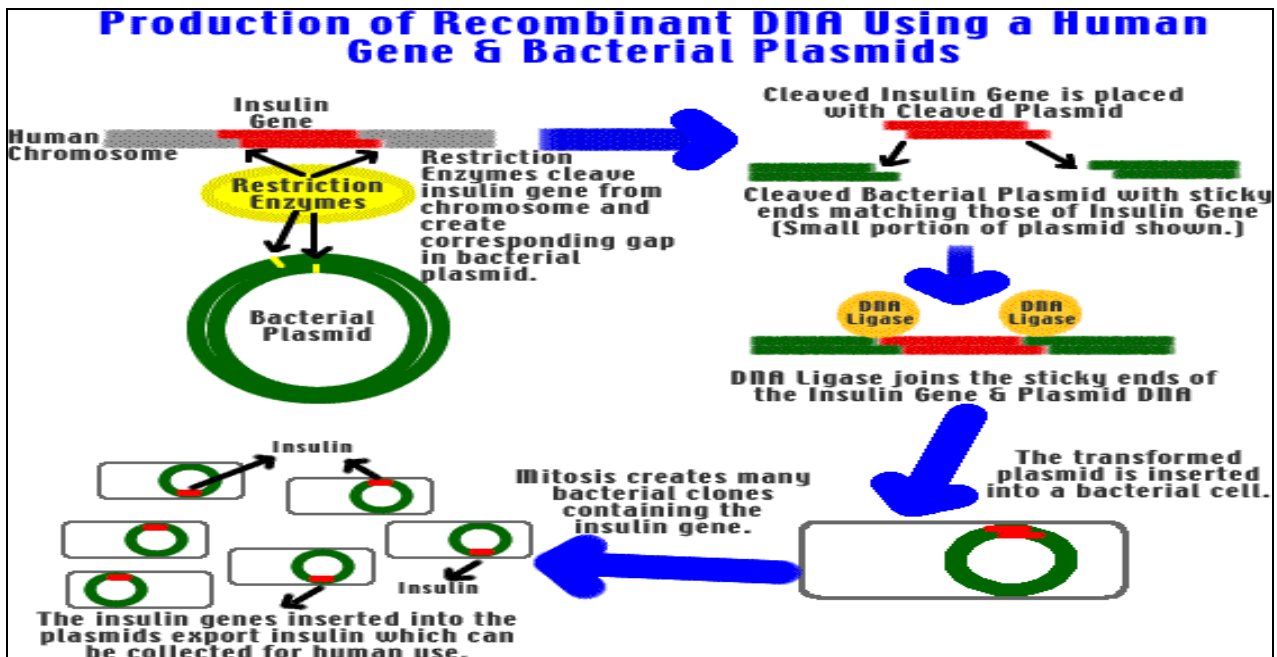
Production of Recombinant DNA Using a Human Gene & Bacterial Plasmids

Insulin Gene

Human Chromosome

Restriction Enzymes

Restriction Enzymes cleave insulin gene from chromosome and create corresponding gap in bacterial plasmid.

Bacterial Plasmid

Cleaved Insulin Gene is placed with Cleaved Plasmid

Cleaved Bacterial Plasmid with sticky ends matching those of Insulin Gene (Small portion of plasmid shown.)

DNA Ligase

DNA Ligase

DNA Ligase joins the sticky ends of the Insulin Gene & Plasmid DNA

The transformed plasmid is inserted into a bacterial cell.

Mitosis creates many bacterial clones containing the insulin gene.

Insulin

Insulin

The insulin genes inserted into the plasmids export insulin which can be collected for human use.